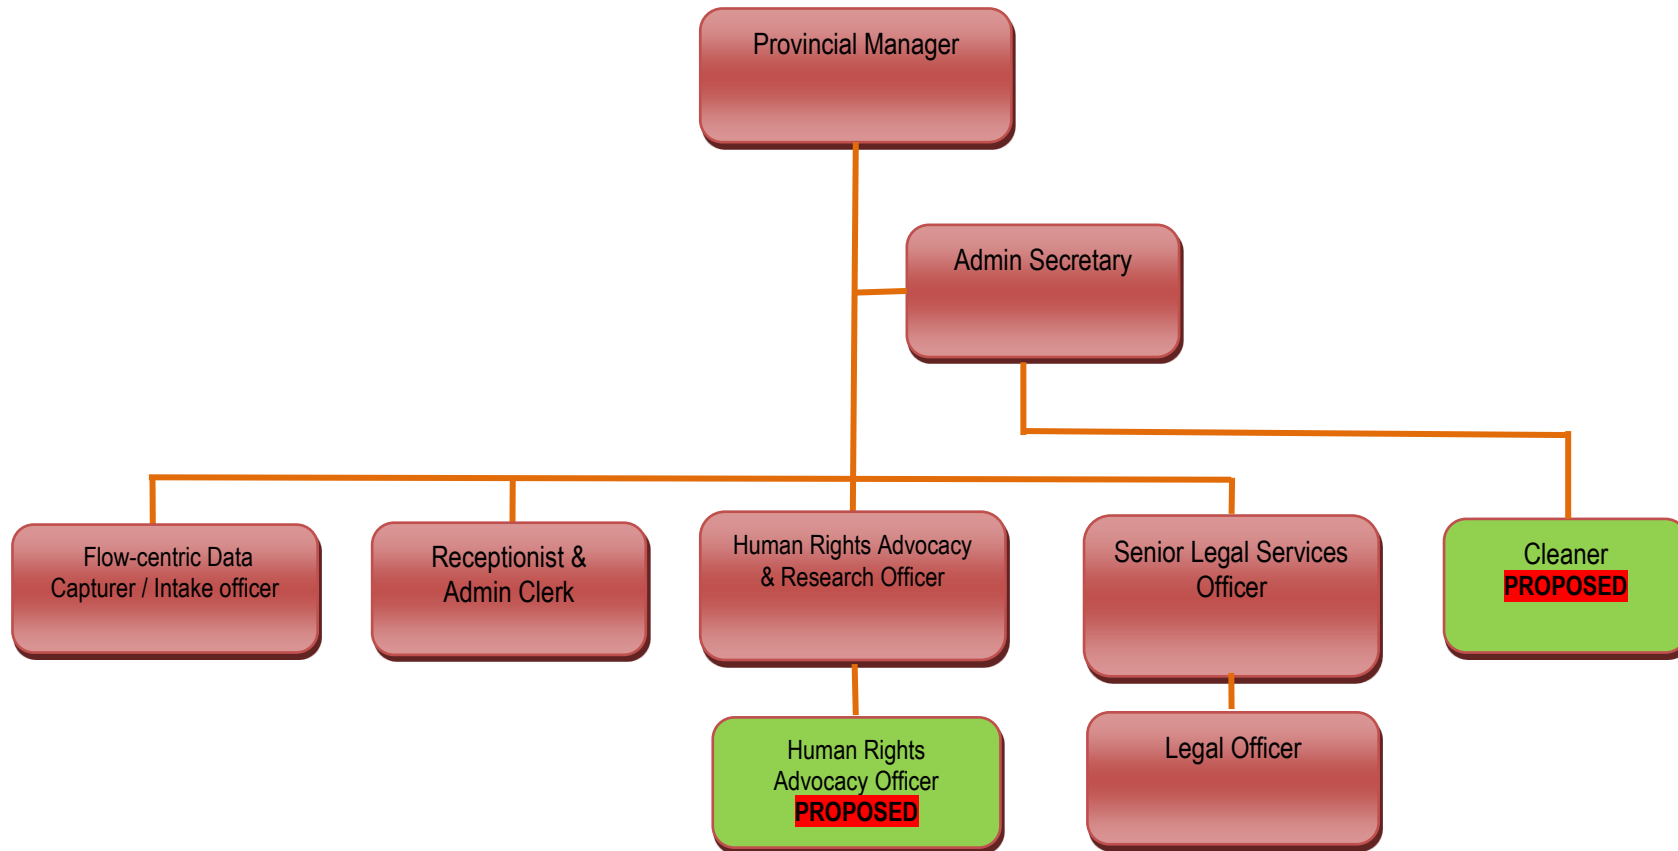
Provincial Manager

Admin Secretary

Flow-centric Data Capturer / Intake officer

Receptionist & Admin Clerk

Human Rights Advocacy & Research Officer

Senior Legal Services Officer

Cleaner
PROPOSED

Human Rights Advocacy Officer
PROPOSED

Legal Officer